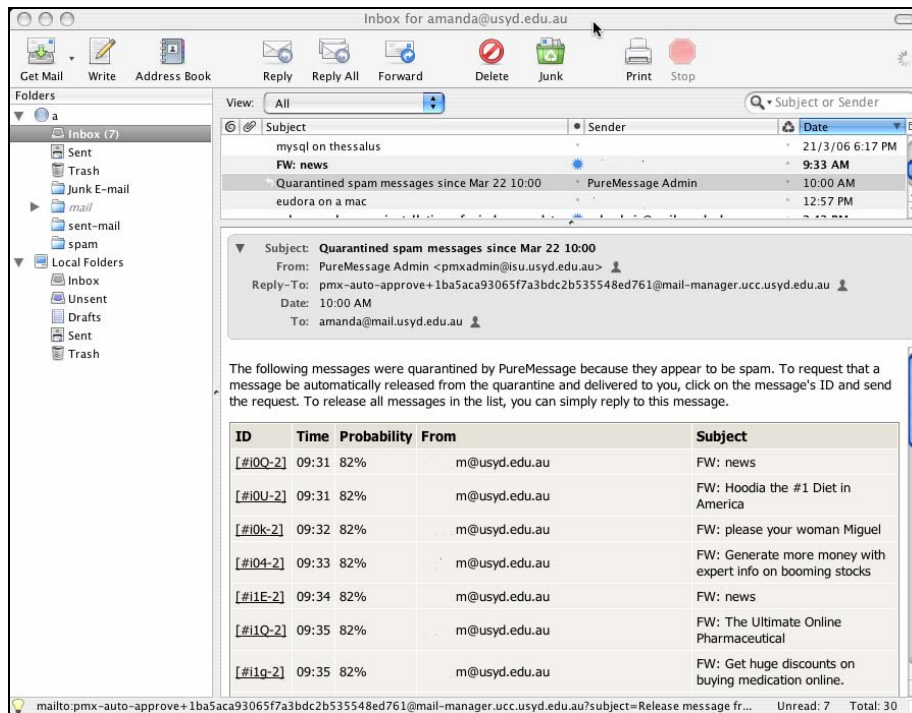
Inbox for amanda@usyd.edu.au

Get Mail Write Address Book Reply Reply All Forward Delete Junk Print Stop

Folders
a
Inbox (7)
Sent
Trash
Junk E-mail
mail
sent-mail
spam
Local Folders
Inbox
Unsent
Drafts
Sent
Trash

View: All

Subject or Sender

| Subject | Sender | Date |
|---|---|---|
| mysql on thessalus | | 21/3/06 6:17 PM |
| FW: news | | 9:33 AM |
| Quarantined spam messages since Mar 22 10:00 | PureMessage Admin | 10:00 AM |
| eudora on a mac | | 12:57 PM |

Subject: Quarantined spam messages since Mar 22 10:00
From: PureMessage Admin <pmxadmin@isu.usyd.edu.au>
Reply-To: pmx-auto-approve+1ba5aca93065f7a3bdc2b535548ed761@mail-manager.ucc.usyd.edu.au
Date: 10:00 AM
To: amanda@mail.usyd.edu.au

The following messages were quarantined by PureMessage because they appear to be spam. To request that a message be automatically released from the quarantine and delivered to you, click on the message's ID and send the request. To release all messages in the list, you can simply reply to this message.

| ID | Time | Probability | From | Subject |
|---|---|---|---|---|
| [#i0Q-2] | 09:31 | 82% | m@usyd.edu.au | FW: news |
| [#i0U-2] | 09:31 | 82% | m@usyd.edu.au | FW: Hoodia the #1 Diet in America |
| [#i0k-2] | 09:32 | 82% | m@usyd.edu.au | FW: please your woman Miguel |
| [#i04-2] | 09:33 | 82% | m@usyd.edu.au | FW: Generate more money with expert info on booming stocks |
| [#i1E-2] | 09:34 | 82% | m@usyd.edu.au | FW: news |
| [#i1Q-2] | 09:35 | 82% | m@usyd.edu.au | FW: The Ultimate Online Pharmaceutical |
| [#i1g-2] | 09:35 | 82% | m@usyd.edu.au | FW: Get huge discounts on buying medication online. |

mailto:pmx-auto-approve+1ba5aca93065f7a3bdc2b535548ed761@mail-manager.ucc.usyd.edu.au?subject=Release message fr... Unread: 7 Total: 30